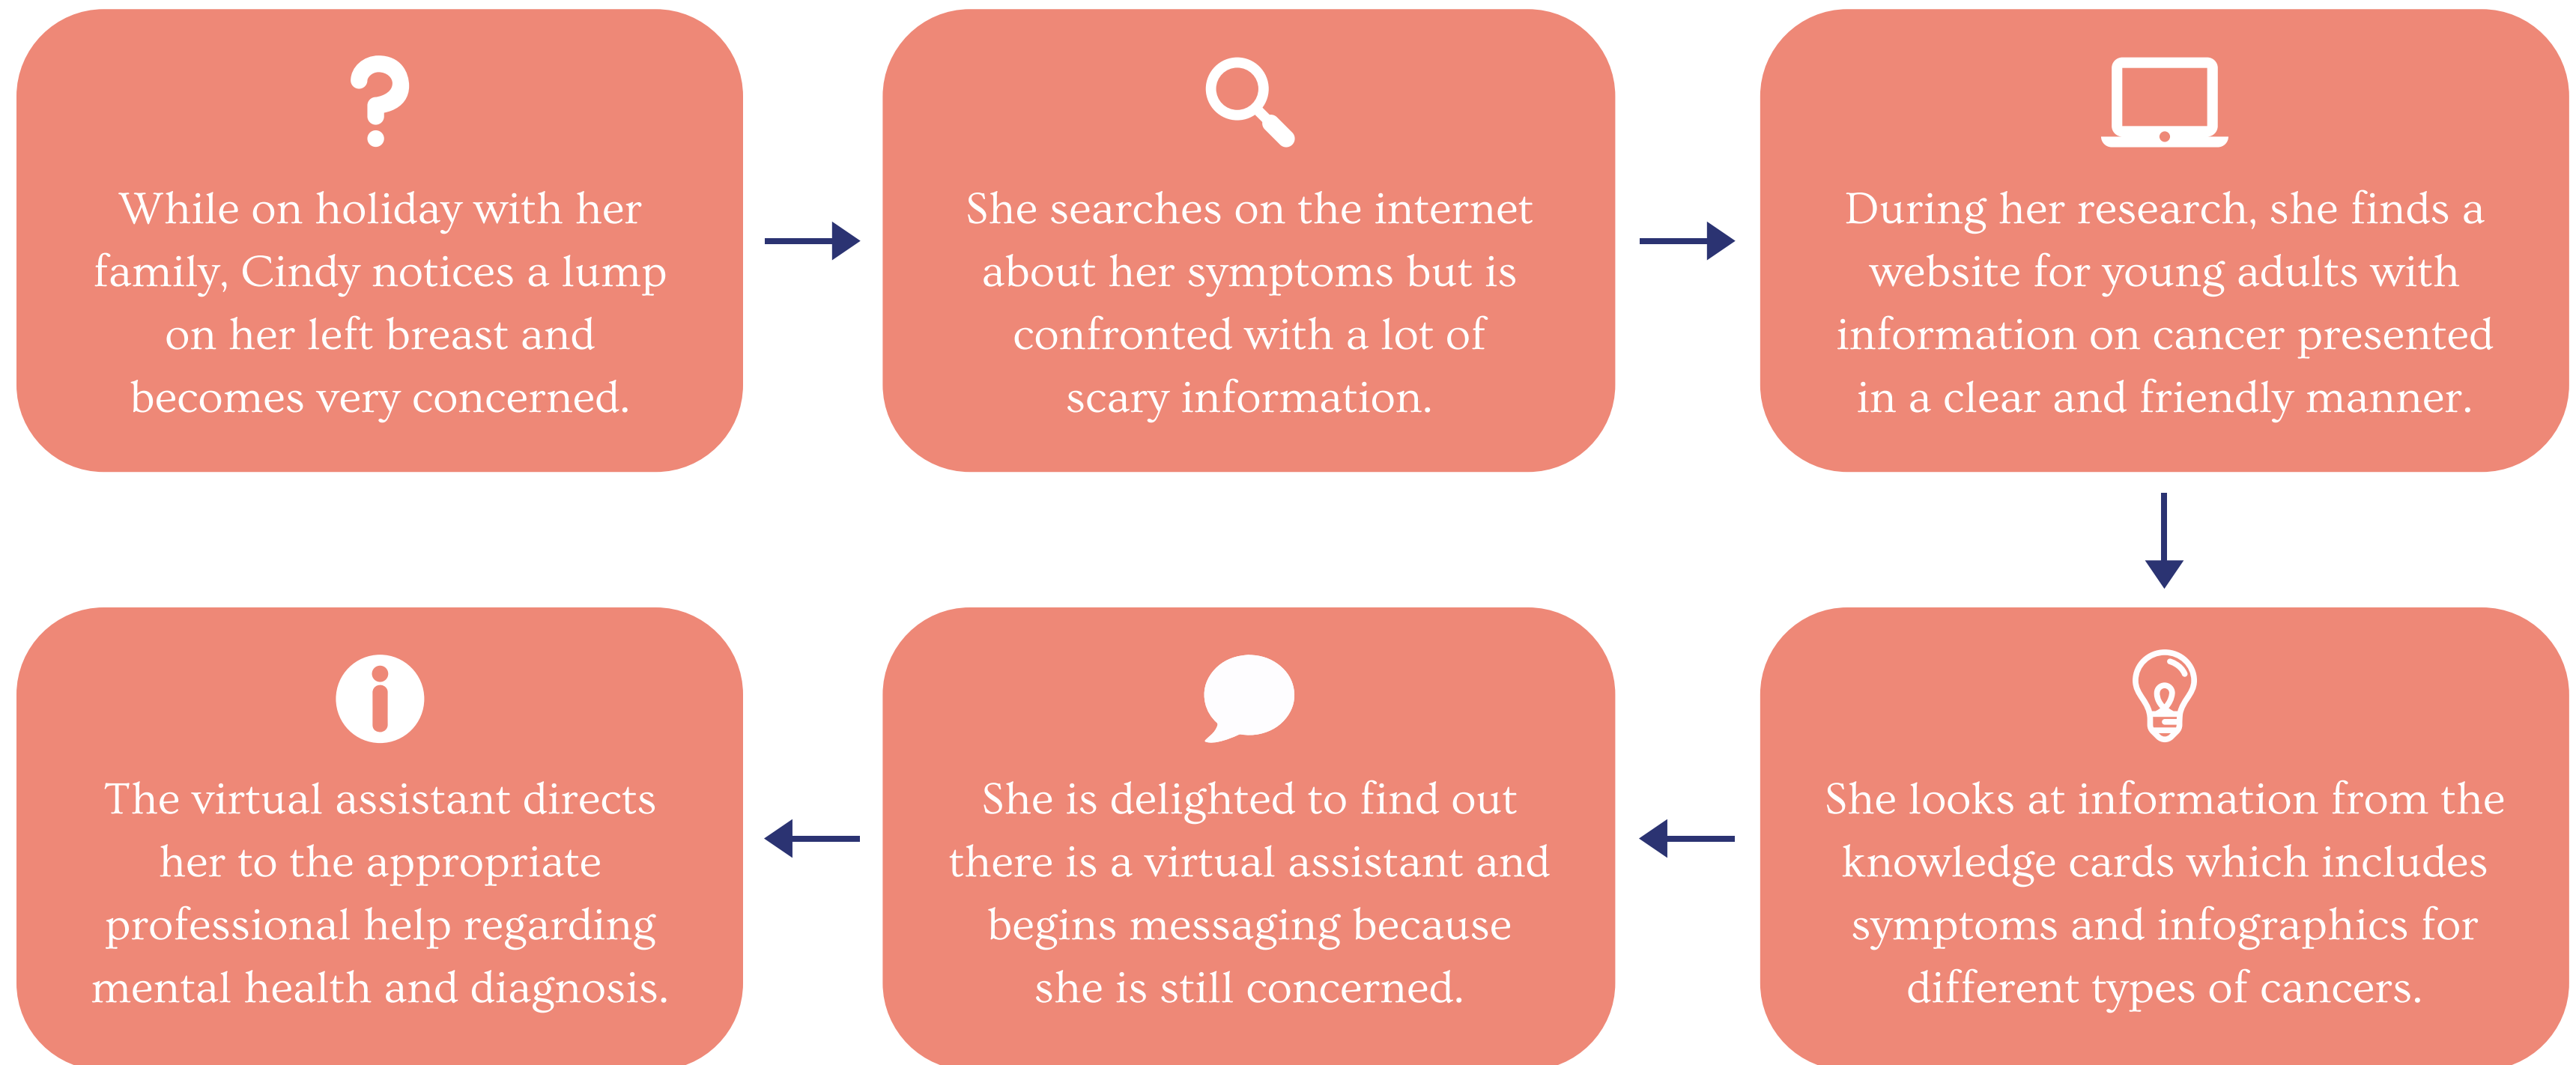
While on holiday with her family, Cindy notices a lump on her left breast and becomes very concerned.

She searches on the internet about her symptoms but is confronted with a lot of scary information.

During her research, she finds a website for young adults with information on cancer presented in a clear and friendly manner.

She looks at information from the knowledge cards which includes symptoms and infographics for different types of cancers.

She is delighted to find out there is a virtual assistant and begins messaging because she is still concerned.

The virtual assistant directs her to the appropriate professional help regarding mental health and diagnosis.